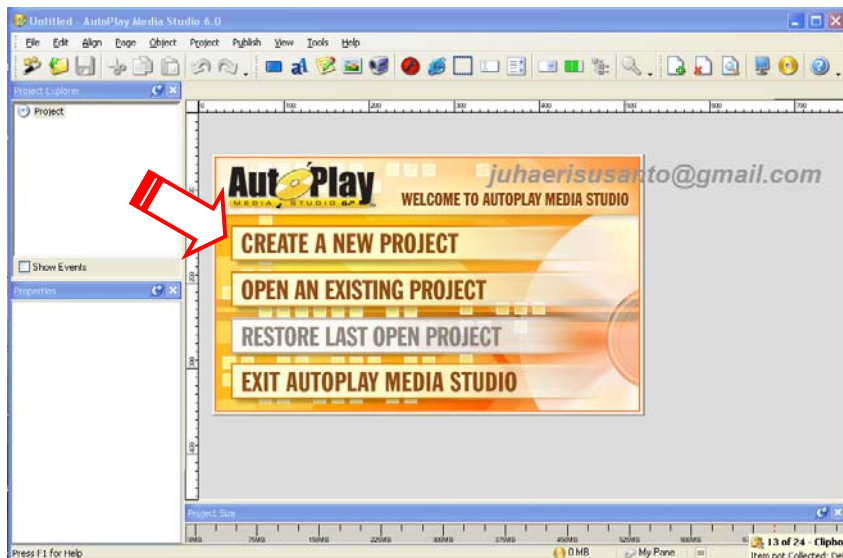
Untitled - AutoPlay Media Studio 6.0

File Edit Align Page Object Project Publish View Tools Help

Project Explorer

Project

Show Events

Properties

100 200 300 400 500 600 700

AutoPlay MEDIA STUDIO 6.0

WELCOME TO AUTOPLAY MEDIA STUDIO

juhaerisusanto@gmail.com

CREATE A NEW PROJECT

OPEN AN EXISTING PROJECT

RESTORE LAST OPEN PROJECT

EXIT AUTOPLAY MEDIA STUDIO

Project Size

0MB 75MB 150MB 225MB 300MB 375MB 450MB 525MB 600MB

Press F1 for Help

0 MB

My Pane

13 of 24 - Clipbo

Item not Collected: De